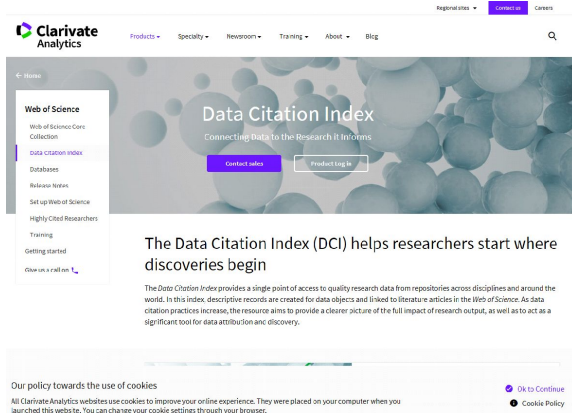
Regional sites ▾ Contact us Careers

Clarivate Analytics

Products ▾ Specialty ▾ Newsroom ▾ Training ▾ About ▾ Blog

← Home

Web of Science

Web of Science Core Collection

Data Citation Index

Databases

Release Notes

Set up Web of Science

Highly Cited Researchers

Training

Getting started

Give us a call on

Data Citation Index

Connecting Data to the Research it Informs

Contact sales Product Log In

The Data Citation Index (DCI) helps researchers start where discoveries begin

The *Data Citation Index* provides a single point of access to quality research data from repositories across disciplines and around the world. In this index, descriptive records are created for data objects and linked to literature articles in the *Web of Science*. As data citation practices increase, the resource aims to provide a clearer picture of the full impact of research output, as well as to act as a significant tool for data attribution and discovery.

Our policy towards the use of cookies

All Clarivate Analytics websites use cookies to improve your online experience. They were placed on your computer when you launched this website. You can change your cookie settings through your browser.

Ok to Continue

Cookie Policy